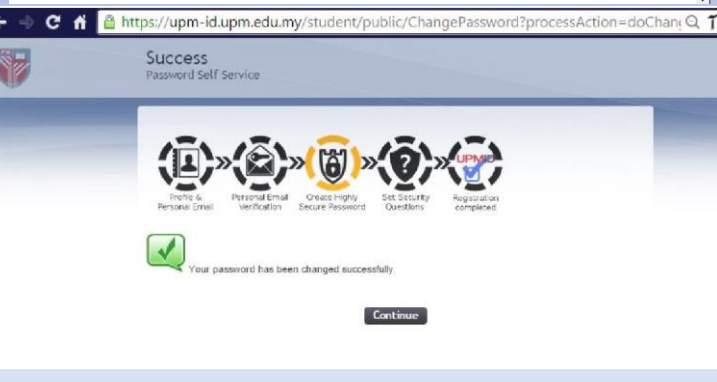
https://upm-id.upm.edu.my/student/public/ChangePassword?processAction=doChang

Success
Password Self Service

Profile & Personal Email

Personal Email Verification

Create Highly Secure Password

Set Security Questions

UPMID

Registration completed

Your password has been changed successfully.

Continue